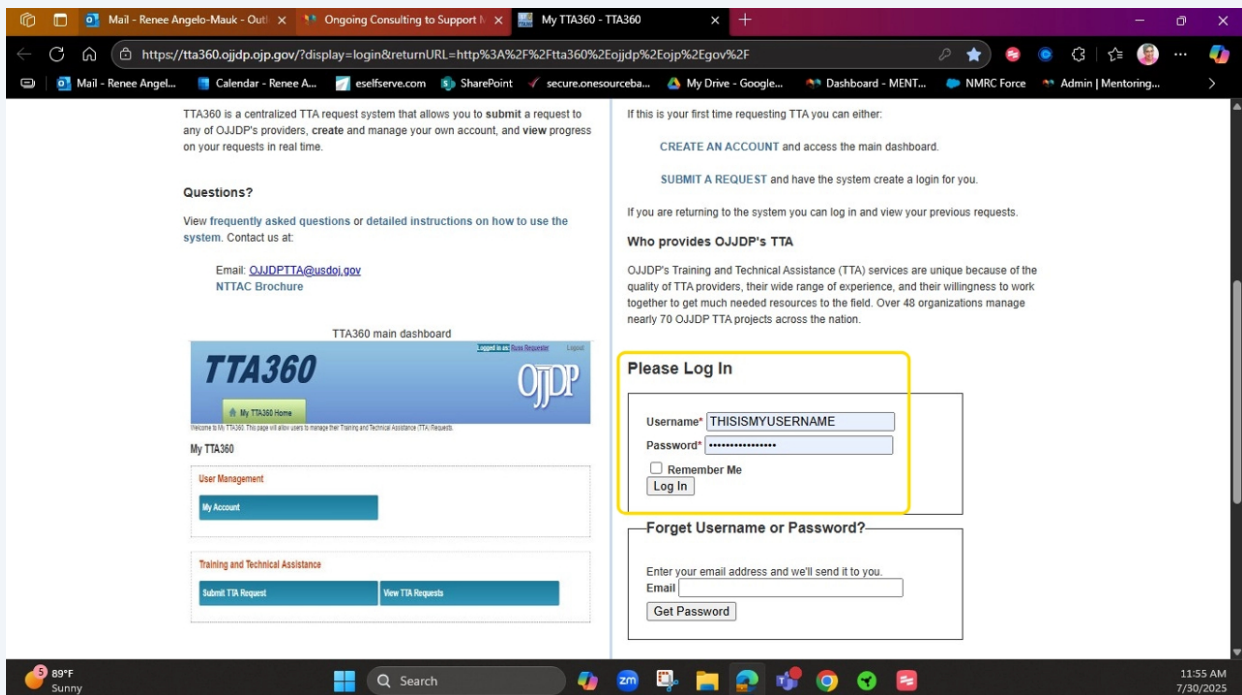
Mail - Renee Angelo-Mauk - Outl ×
Ongoing Consulting to Support N ×
My TTA360 - TTA360 ×
+

https://tta360.ojjdp.ojp.gov/?display=login&returnURL=http%3A%2F%2Ftta360%2Eojjdp%2Eojp%2Egov%2F

Mail - Renee Angel... Calendar - Renee A... eselfserve.com SharePoint secure.onesourceba... My Drive - Google... Dashboard - MENT... NMRC Force Admin | Mentoring...

TTA360 is a centralized TTA request system that allows you to **submit** a request to any of OJJDP's providers, **create** and manage your own account, and **view** progress on your requests in real time.

**Questions?**

View frequently asked questions or detailed instructions on how to use the system. Contact us at:

Email: OJJDPTTA@usdoj.gov
NTTAC Brochure

TTA360 main dashboard

Logged in as: Ross Requester Logout

TTA360

OJJDP

My TTA360 Home

Welcome to My TTA360. This page will allow users to manage their Training and Technical Assistance (TTA) Requests.

My TTA360

User Management

My Account

Training and Technical Assistance

Submit TTA Request

View TTA Requests

If this is your first time requesting TTA you can either:

CREATE AN ACCOUNT and access the main dashboard.

SUBMIT A REQUEST and have the system create a login for you.

If you are returning to the system you can log in and view your previous requests.

**Who provides OJJDP's TTA**

OJJDP's Training and Technical Assistance (TTA) services are unique because of the quality of TTA providers, their wide range of experience, and their willingness to work together to get much needed resources to the field. Over 48 organizations manage nearly 70 OJJDP TTA projects across the nation.

**Please Log In**

Username* THISISMYUSERNAME
Password* ••••••••••••••••
Remember Me
Log In

Forget Username or Password?

Enter your email address and we'll send it to you.
Email
Get Password

5 89°F
Sunny

Search

11:55 AM
7/30/2025